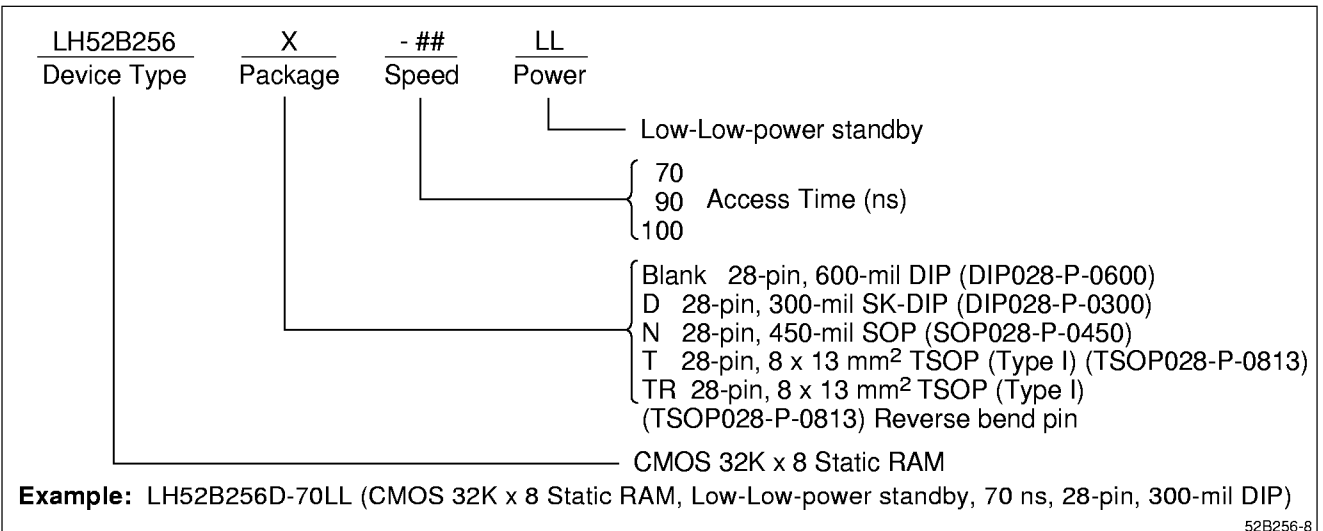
LH52B256
Device Type

X
Package

- ##
Speed

LL
Power

Low-Low-power standby

70
90 Access Time (ns)
100

Blank 28-pin, 600-mil DIP (DIP028-P-0600)
D 28-pin, 300-mil SK-DIP (DIP028-P-0300)
N 28-pin, 450-mil SOP (SOP028-P-0450)
T 28-pin, 8 x 13 mm$^2$ TSOP (Type I) (TSOP028-P-0813)
TR 28-pin, 8 x 13 mm$^2$ TSOP (Type I) (TSOP028-P-0813) Reverse bend pin

CMOS 32K x 8 Static RAM

**Example:** LH52B256D-70LL (CMOS 32K x 8 Static RAM, Low-Low-power standby, 70 ns, 28-pin, 300-mil DIP)

52B256-8